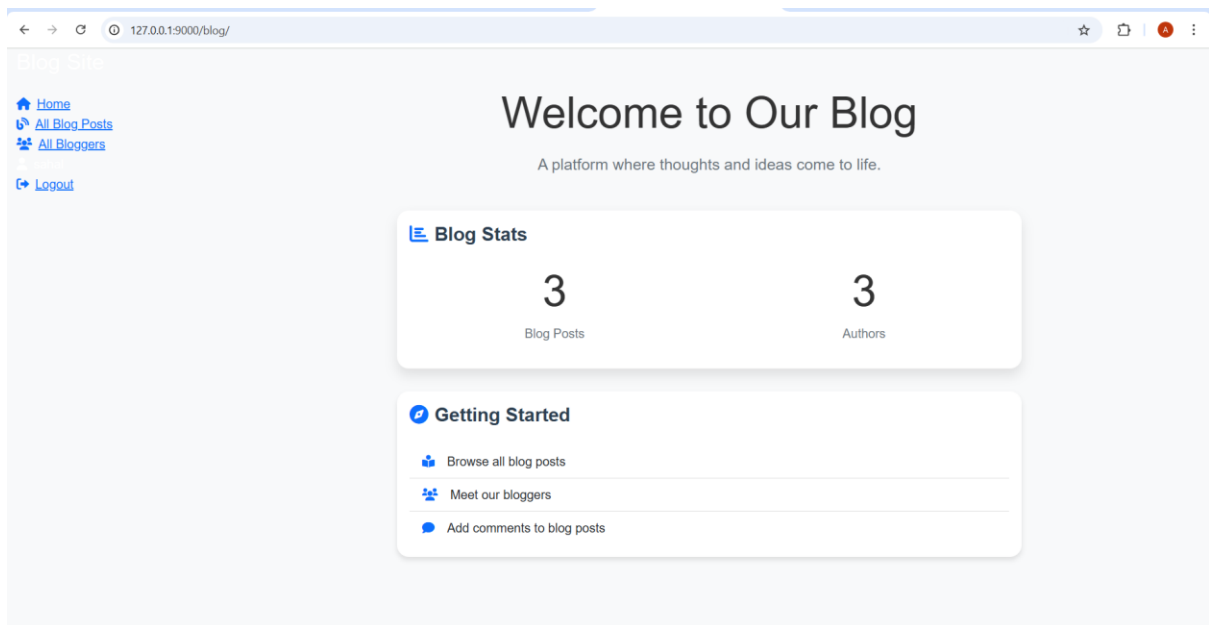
127.0.0.1:9000/blog/

Blog Site

Home
All Blog Posts
All Bloggers

Logout

Welcome to Our Blog

A platform where thoughts and ideas come to life.

Blog Stats

3
Blog Posts

3
Authors

Getting Started

Browse all blog posts

Meet our bloggers

Add comments to blog posts